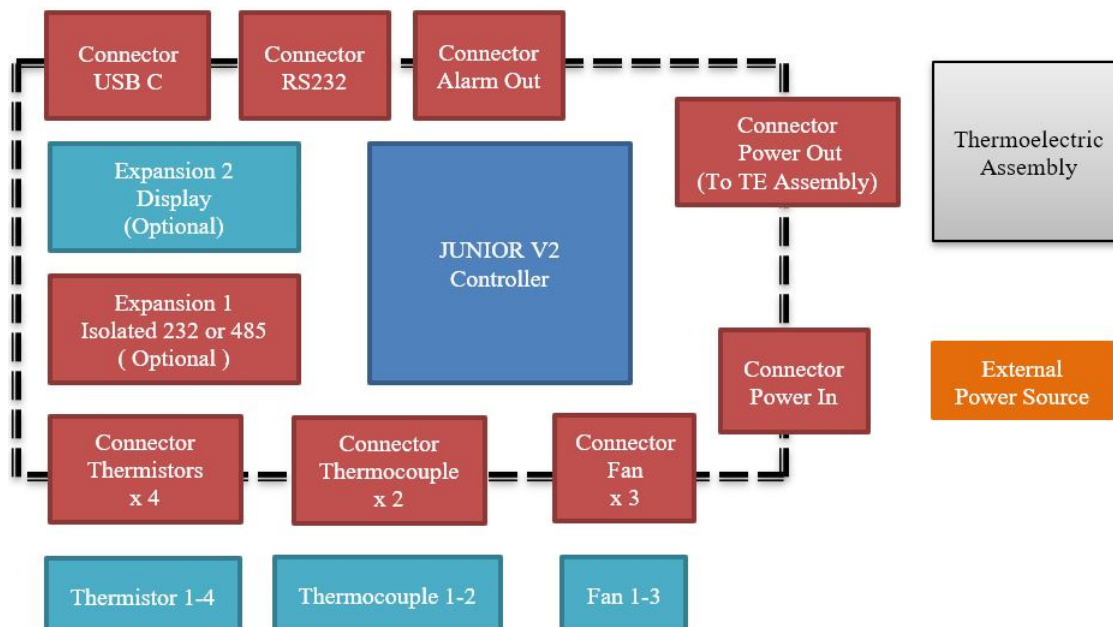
Connector
USB C

Connector
RS232

Connector
Alarm Out

Connector
Power Out
(To TE Assembly)

Thermoelectric
Assembly

Expansion 2
Display
(Optional)

JUNIOR V2
Controller

Expansion 1
Isolated 232 or 485
( Optional )

Connector
Power In

External
Power Source

Connector
Thermistors
x 4

Connector
Thermocouple
x 2

Connector
Fan
x 3

Thermistor 1-4

Thermocouple 1-2

Fan 1-3